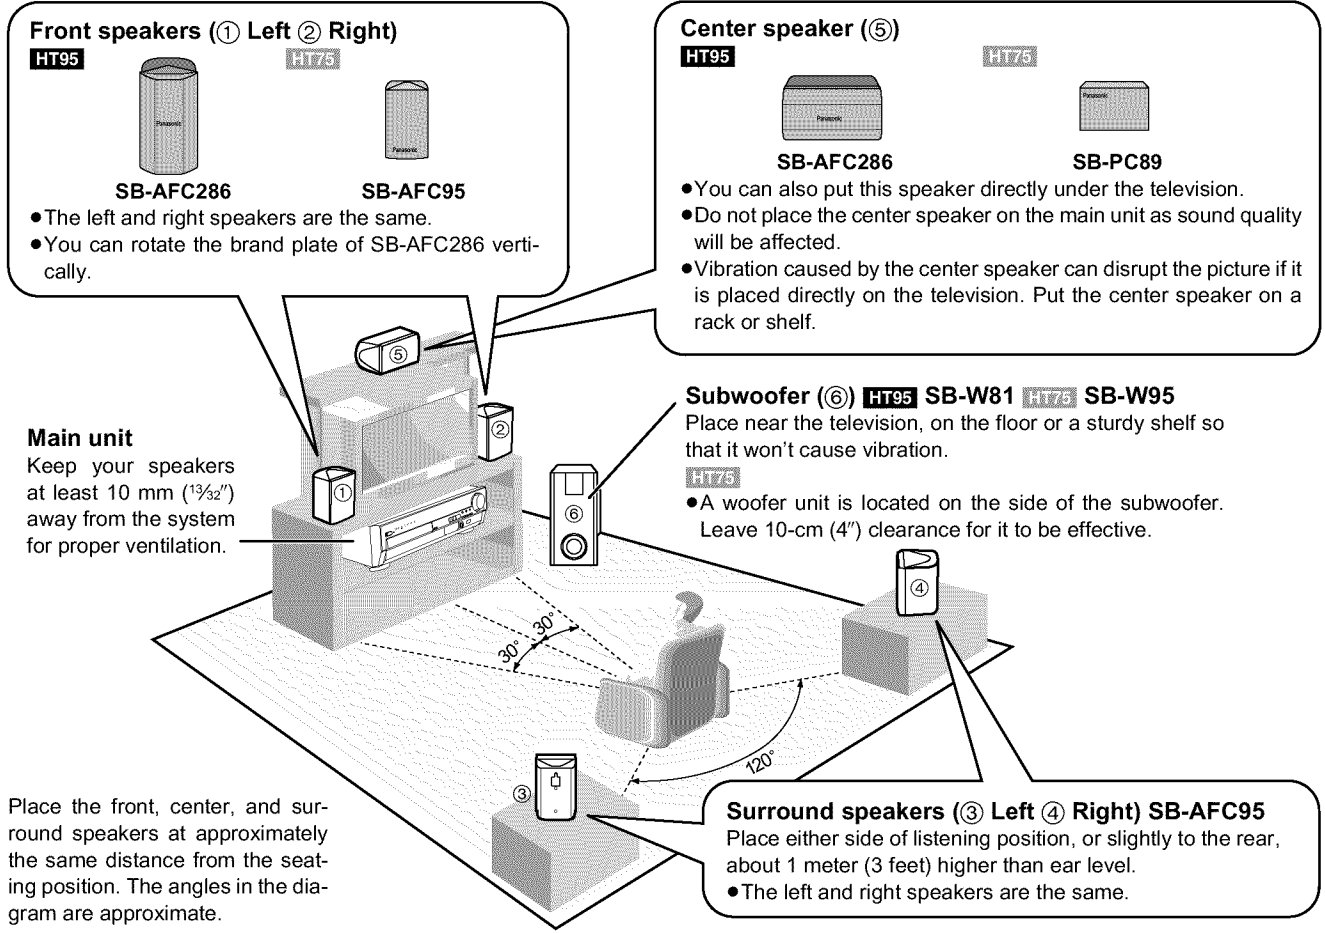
Front speakers (① Left ② Right)
HT95
HT75
Panasonic
Panasonic
SB-AFC286
SB-AFC95
●The left and right speakers are the same.
●You can rotate the brand plate of SB-AFC286 vertically.

Center speaker (⑤)
HT95
HT75
Panasonic
Panasonic
SB-AFC286
SB-PC89
●You can also put this speaker directly under the television.
●Do not place the center speaker on the main unit as sound quality will be affected.
●Vibration caused by the center speaker can disrupt the picture if it is placed directly on the television. Put the center speaker on a rack or shelf.

⑤
②
①
⑥

Subwoofer (⑥) HT95 SB-W81 HT75 SB-W95
Place near the television, on the floor or a sturdy shelf so that it won't cause vibration.
HT75
●A woofer unit is located on the side of the subwoofer. Leave 10-cm (4″) clearance for it to be effective.

Main unit
Keep your speakers at least 10 mm ($\frac{13}{32}$″) away from the system for proper ventilation.

30°
30°
120°
④
③

Place the front, center, and surround speakers at approximately the same distance from the seating position. The angles in the diagram are approximate.

Surround speakers (③ Left ④ Right) SB-AFC95
Place either side of listening position, or slightly to the rear, about 1 meter (3 feet) higher than ear level.
●The left and right speakers are the same.